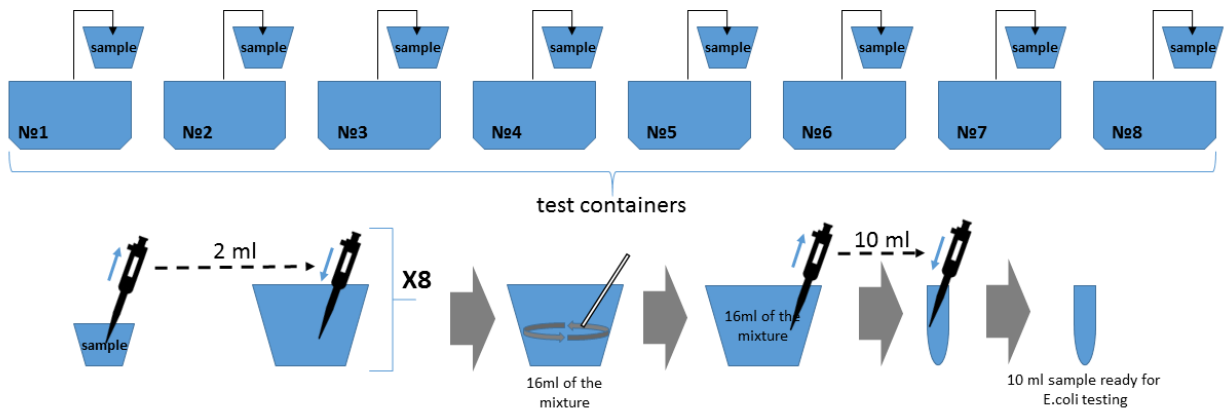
sample sample sample sample sample sample sample sample

№1 №2 №3 №4 №5 №6 №7 №8

test containers

2 ml

X8

sample

16ml of the mixture

16ml of the mixture

10 ml

10 ml sample ready for E.coli testing